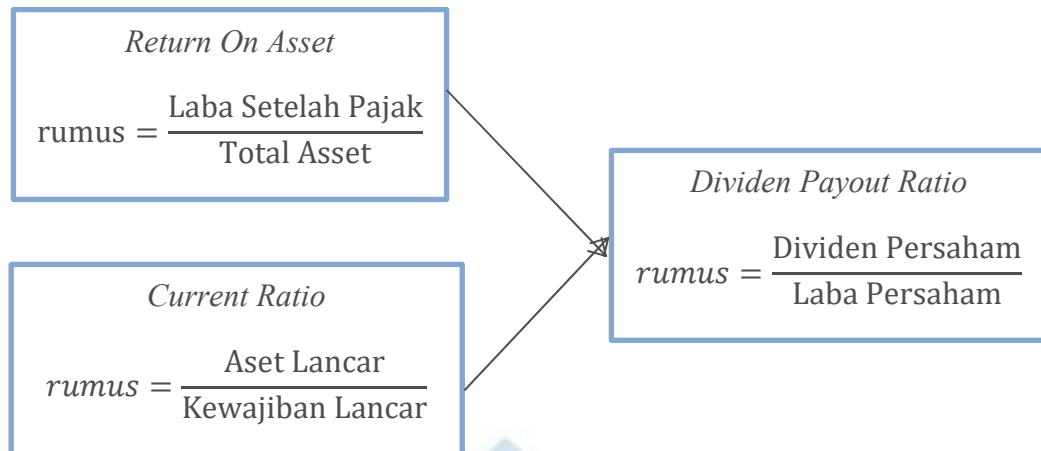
Return On Asset

$\text{rumus} = \frac{\text{Laba Setelah Pajak}}{\text{Total Asset}}$

Current Ratio

$rumus = \frac{\text{Aset Lancar}}{\text{Kewajiban Lancar}}$

Dividen Payout Ratio

$rumus = \frac{\text{Dividen Persaham}}{\text{Laba Persaham}}$